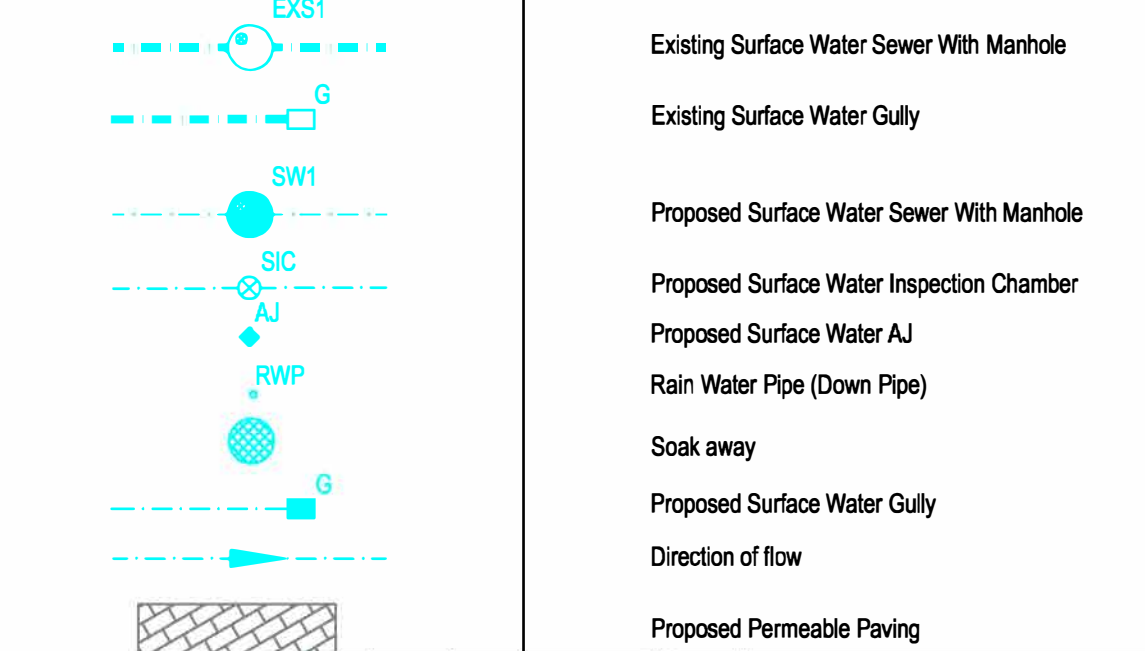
EXS1
Existing Surface Water Sewer With Manhole

G
Existing Surface Water Gully

SW1
Proposed Surface Water Sewer With Manhole

SIC
Proposed Surface Water Inspection Chamber

AJ
Proposed Surface Water AJ

RWP
Rain Water Pipe (Down Pipe)

Soak away

G
Proposed Surface Water Gully

Direction of flow

Proposed Permeable Paving